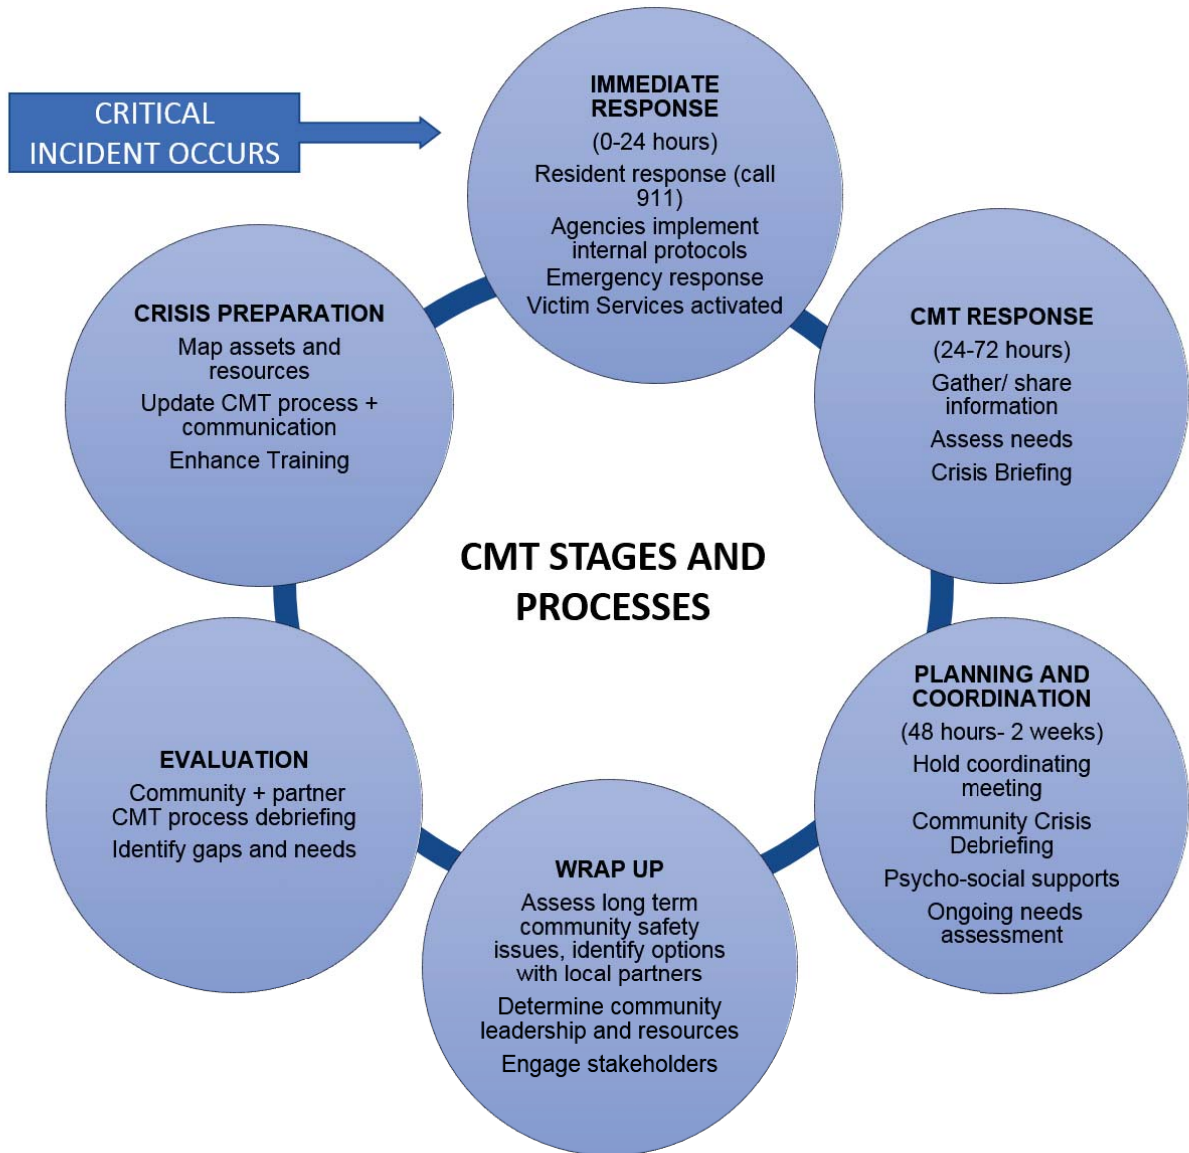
CRITICAL INCIDENT OCCURS

IMMEDIATE RESPONSE
(0-24 hours)
Resident response (call 911)
Agencies implement internal protocols
Emergency response
Victim Services activated

CMT RESPONSE
(24-72 hours)
Gather/ share information
Assess needs
Crisis Briefing

PLANNING AND COORDINATION
(48 hours- 2 weeks)
Hold coordinating meeting
Community Crisis Debriefing
Psycho-social supports
Ongoing needs assessment

WRAP UP
Assess long term community safety issues, identify options with local partners
Determine community leadership and resources
Engage stakeholders

EVALUATION
Community + partner CMT process debriefing
Identify gaps and needs

CRISIS PREPARATION
Map assets and resources
Update CMT process + communication
Enhance Training

CMT STAGES AND PROCESSES